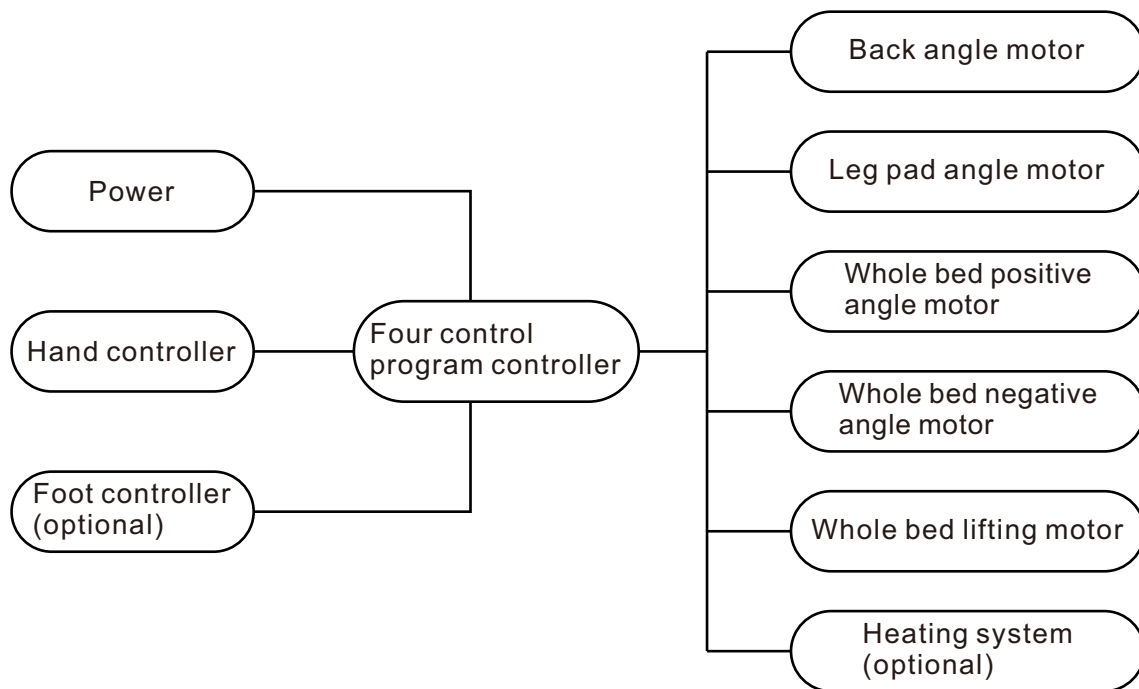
Power

Hand controller

Foot controller (optional)

Four control program controller

Back angle motor

Leg pad angle motor

Whole bed positive angle motor

Whole bed negative angle motor

Whole bed lifting motor

Heating system (optional)